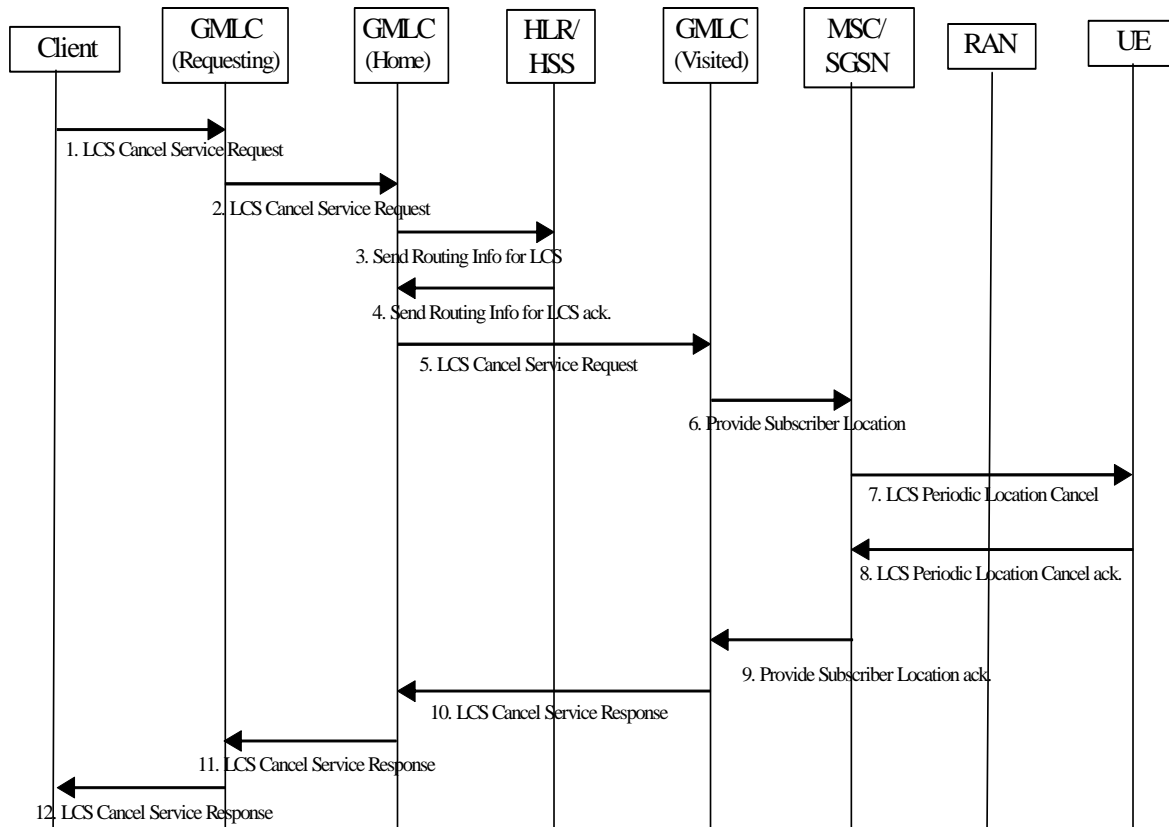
Client

GMLC (Requesting)

GMLC (Home)

HLR/ HSS

GMLC (Visited)

MSC/ SGSN

RAN

UE

1. LCS Cancel Service Request

2. LCS Cancel Service Request

3. Send Routing Info for LCS

4. Send Routing Info for LCS ack.

5. LCS Cancel Service Request

6. Provide Subscriber Location

7. LCS Periodic Location Cancel

8. LCS Periodic Location Cancel ack.

9. Provide Subscriber Location ack.

10. LCS Cancel Service Response

11. LCS Cancel Service Response

12. LCS Cancel Service Response